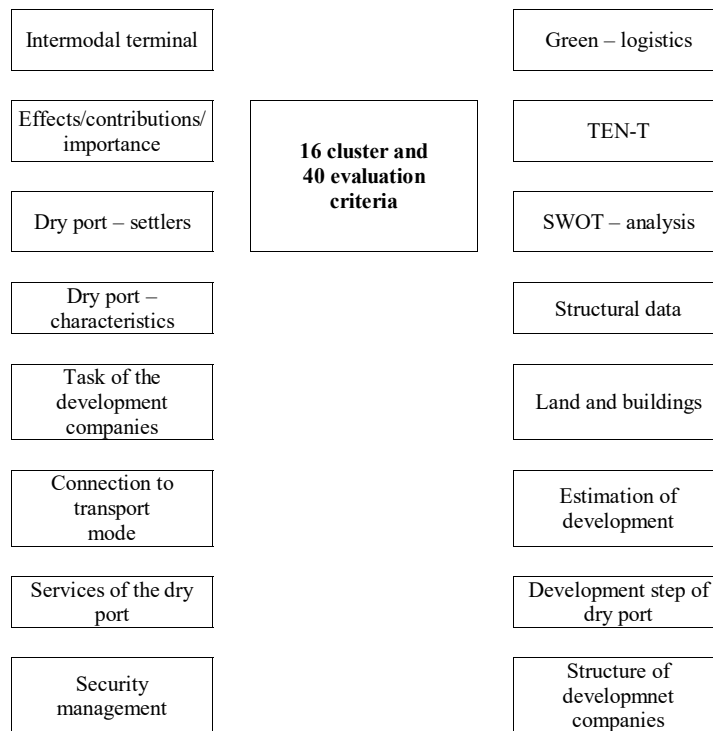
Intermodal terminal

Effects/contributions/ importance

Dry port – settlers

Dry port – characteristics

Task of the development companies

Connection to transport mode

Services of the dry port

Security management

**16 cluster and 40 evaluation criteria**

Green – logistics

TEN-T

SWOT – analysis

Structural data

Land and buildings

Estimation of development

Development step of dry port

Structure of developmnet companies